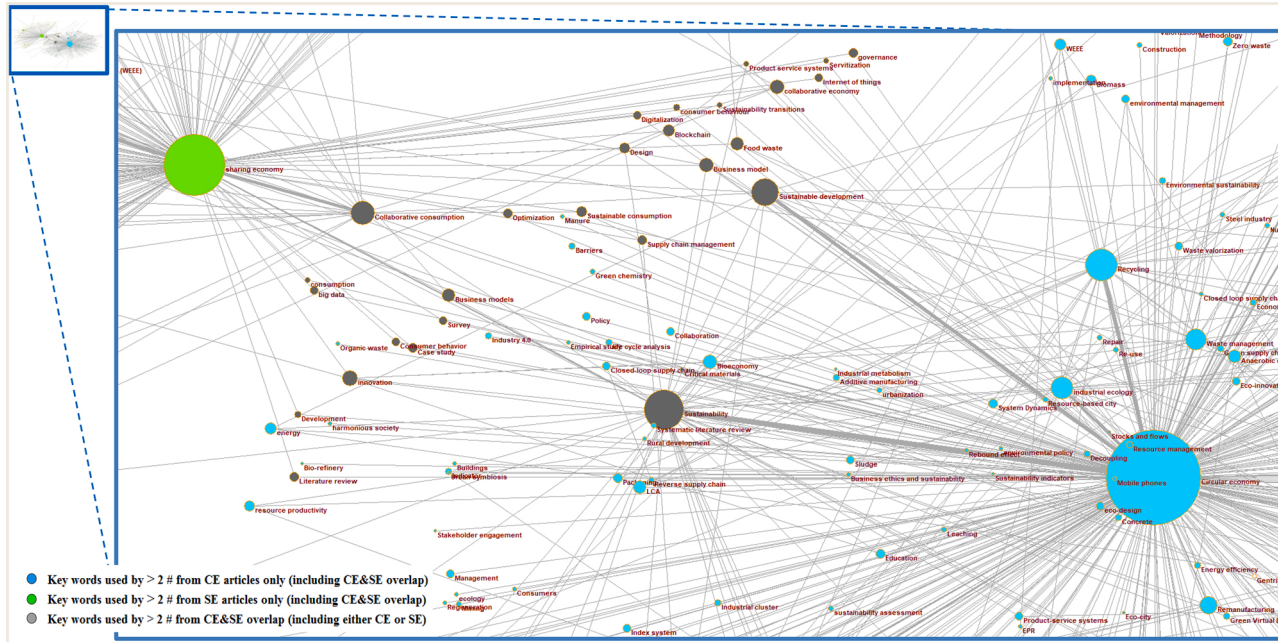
(WEEE)
Product service systems
Servitization
governance
Internet of things
collaborative economy
Sustainability transitions
Consumer behaviour
Digitalization
Blockchain
Design
Food waste
Business model
sharing economy
Sustainable development
Collaborative consumption
Optimization
Manure
Sustainable consumption
Barriers
Supply chain management
Green chemistry
consumption
big data
Business models
Policy
Survey
Industry 4.0
Collaboration
Organic waste
Consumer behavior
Case study
Empirical study
Life cycle analysis
Closed-loop supply chain
Critical materials
Bioeconomy
Innovation
Industrial metabolism
Additive manufacturing
urbanization
Development
harmonious society
energy
Sustainability
Systematic literature review
Rural development
Bio-refinery
Literature review
Buildings
Industrial symbiosis
Packaging
LCA
Reverse supply chain
Sludge
Business ethics and sustainability
resource productivity
Stakeholder engagement
Management
ecology
Regeneration
Consumers
Industrial cluster
sustainability assessment
Index system
Education
Leaching
WEEE
Construction
Valorization
Methodology
Zero waste
implementation
Biomass
environmental management
Environmental sustainability
Steel industry
Waste valorization
Recycling
Closed loop supply chain
Repair
Re-use
Waste management
Anaerobic
Industrial ecology
Resource-based city
System Dynamics
Stocks and flows
Resource management
Rebound effect
Environmental policy
Decoupling
Sustainability indicators
Mobile phones
Circular economy
eco-design
Concrete
Energy efficiency
Product-service systems
EPR
Eco-city
Remanufacturing
Green Virtual
Key words used by > 2 # from CE articles only (including CE&SE overlap)
Key words used by > 2 # from SE articles only (including CE&SE overlap)
Key words used by > 2 # from CE&SE overlap (including either CE or SE)